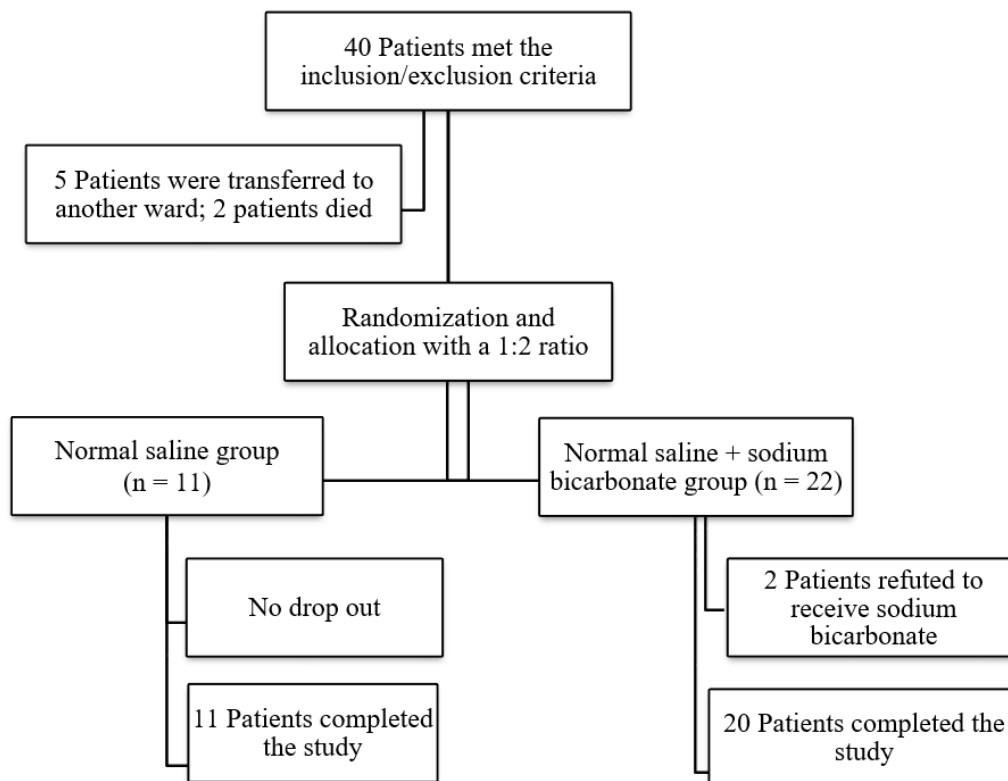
40 Patients met the inclusion/exclusion criteria

5 Patients were transferred to another ward; 2 patients died

Randomization and allocation with a 1:2 ratio

Normal saline group (n = 11)

Normal saline + sodium bicarbonate group (n = 22)

No drop out

11 Patients completed the study

2 Patients refuted to receive sodium bicarbonate

20 Patients completed the study